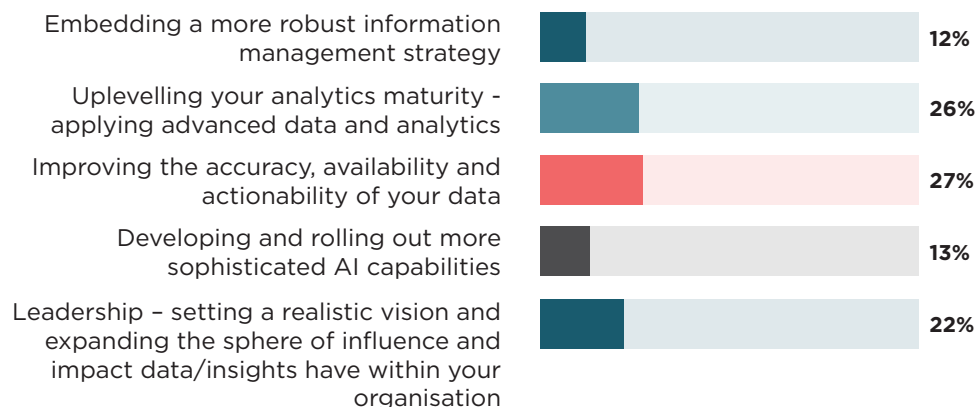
Embedding a more robust information management strategy
12%

Uplevelling your analytics maturity - applying advanced data and analytics
26%

Improving the accuracy, availability and actionability of your data
27%

Developing and rolling out more sophisticated AI capabilities
13%

Leadership – setting a realistic vision and expanding the sphere of influence and impact data/insights have within your organisation
22%